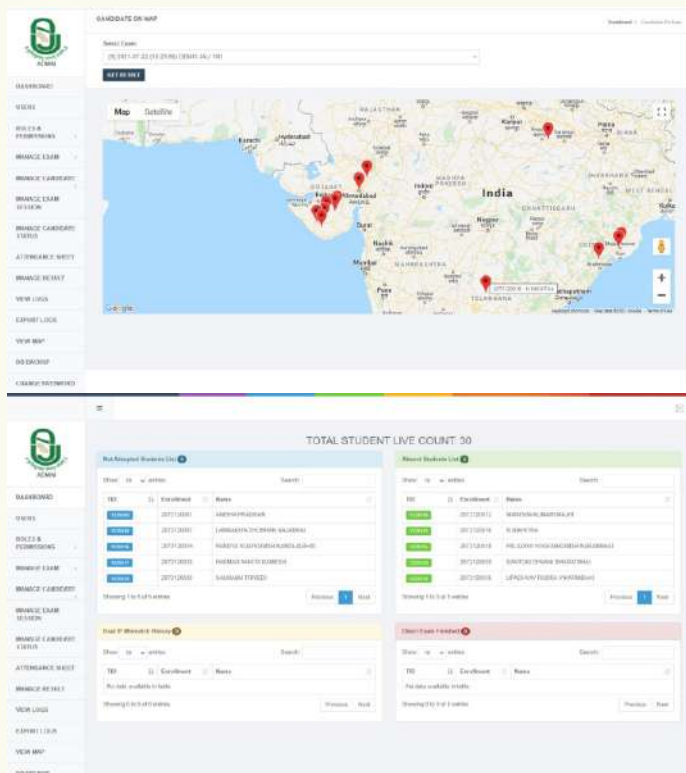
ADMIN

CANDIDATE ON MAP

Dashboard / Candidate On Map

Select Exam:

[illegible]

GET RESULT

DASHBOARD

USERS

ROLES & PERMISSIONS

MANAGE EXAM

MANAGE CANDIDATE

MANAGE EXAM SESSION

MANAGE CANDIDATE STATUS

ATTENDANCE SHEET

MANAGE RESULT

VIEW LOGS

EXPORT LOGS

VIEW MAP

DB BACKUP

CHANGE PASSWORD

Map Satellite

RAJASTHAN

Karachi

Hyderabad

Kanpur

Patna

GUJARAT

Ahmedabad

Indore

MADHYA PRADESH

India

JHARKHAND

WEST BENGAL

Kolkata

Surat

Nagpur

CHHATTISGARH

ODISHA

Nashik

Mumbai

MAHARASHTRA

Bhubaneswar

TELANGANA

Google

ADMIN

TOTAL STUDENT LIVE COUNT: 30

Not Attempted Students List

Show 10 entries

Search:

| TID | Enrollment | Name |
|---|---|---|
| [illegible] | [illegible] | ANIDHA PRADHAN |
| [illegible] | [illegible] | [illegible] |
| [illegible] | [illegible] | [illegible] |
| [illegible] | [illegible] | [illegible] |
| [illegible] | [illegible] | SAURABH TRIVEDI |

Showing 1 to 5 of 5 entries

Previous 1 Next

Absent Students List

Show 10 entries

Search:

| TID | Enrollment | Name |
|---|---|---|
| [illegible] | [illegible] | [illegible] |
| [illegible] | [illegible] | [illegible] |
| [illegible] | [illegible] | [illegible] |
| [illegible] | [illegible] | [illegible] |
| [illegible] | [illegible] | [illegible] |

Showing 1 to 5 of 5 entries

Previous 1 Next

Dual IP Mismatch History

Show 10 entries

Search:

| TID | Enrollment | Name |
|---|---|---|
| No data available in table | | |

Showing 0 to 0 of 0 entries

Previous Next

Client Exam Finished

Show 10 entries

Search:

| TID | Enrollment | Name |
|---|---|---|
| No data available in table | | |

Showing 0 to 0 of 0 entries

Previous Next

DASHBOARD

USERS

ROLES & PERMISSIONS

MANAGE EXAM

MANAGE CANDIDATE

MANAGE EXAM SESSION

MANAGE CANDIDATE STATUS

ATTENDANCE SHEET

MANAGE RESULT

VIEW LOGS

EXPORT LOGS

VIEW MAP